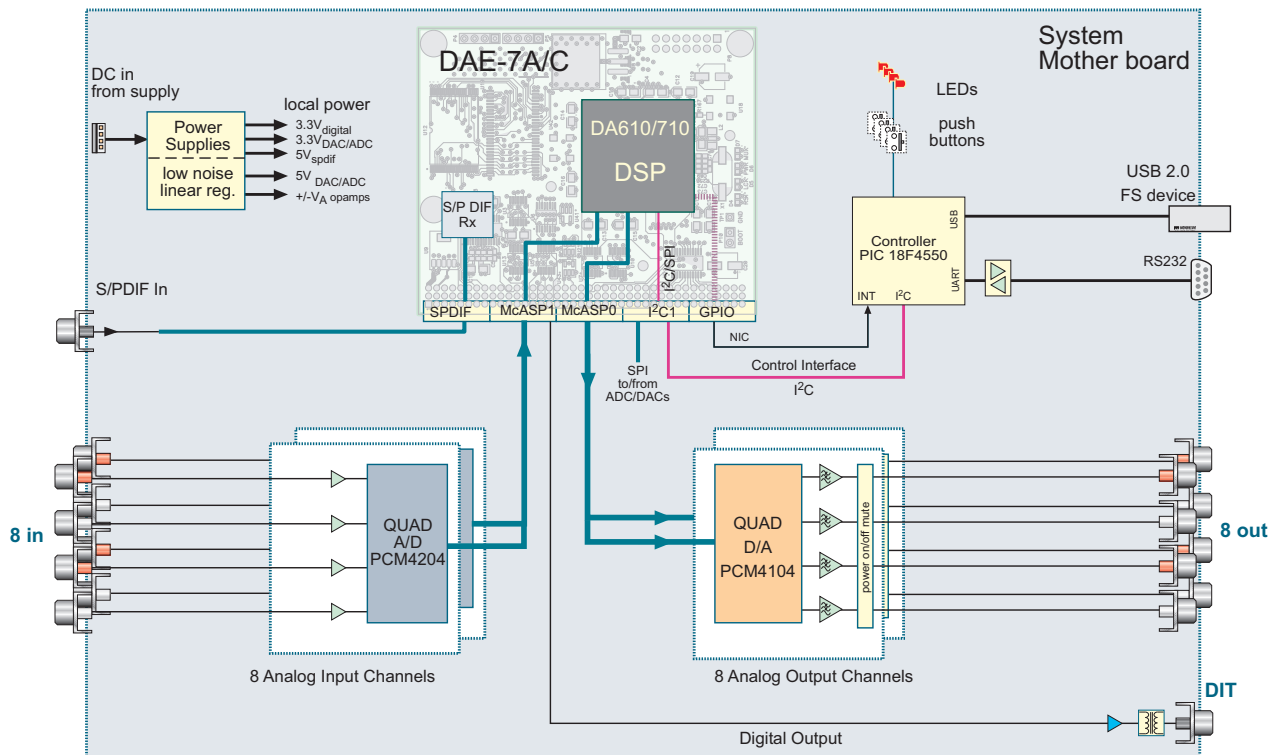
System Mother board

DC in from supply

Power Supplies

low noise linear reg.

local power

3.3V$_{digital}$

3.3V$_{DAC/ADC}$

5V$_{spdif}$

5V $_{DAC/ADC}$

+/-V$_{A}$ opamps

DAE-7A/C

DA610/710

DSP

S/P DIF Rx

I$^2$C/SPI

SPDIF

McASP1

McASP0

I$^2$C1

GPIO

LEDs

push buttons

USB 2.0 FS device

Controller PIC 18F4550

USB

UART

INT

I$^2$C

RS232

S/PDIF In

NIC

Control Interface

I$^2$C

SPI to/from ADC/DACs

8 in

QUAD A/D PCM4204

QUAD D/A PCM4104

power on/off mute

8 out

8 Analog Input Channels

8 Analog Output Channels

DIT

Digital Output